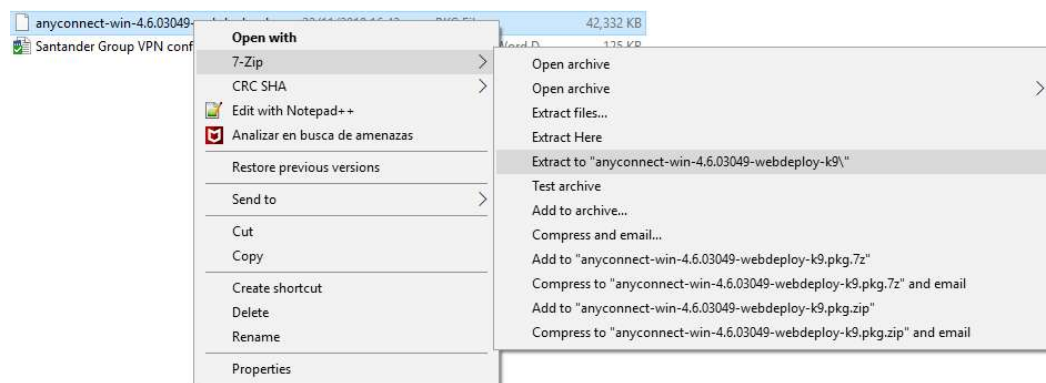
anyconnect-win-4.6.03049-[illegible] 42,332 KB
Santander Group VPN conf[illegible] 125 KB

Open with
7-Zip
CRC SHA
Edit with Notepad++
Analizar en busca de amenazas
Restore previous versions
Send to
Cut
Copy
Create shortcut
Delete
Rename
Properties

Open archive
Open archive
Extract files...
Extract Here
Extract to "anyconnect-win-4.6.03049-webdeploy-k9\"
Test archive
Add to archive...
Compress and email...
Add to "anyconnect-win-4.6.03049-webdeploy-k9.pkg.7z"
Compress to "anyconnect-win-4.6.03049-webdeploy-k9.pkg.7z" and email
Add to "anyconnect-win-4.6.03049-webdeploy-k9.pkg.zip"
Compress to "anyconnect-win-4.6.03049-webdeploy-k9.pkg.zip" and email